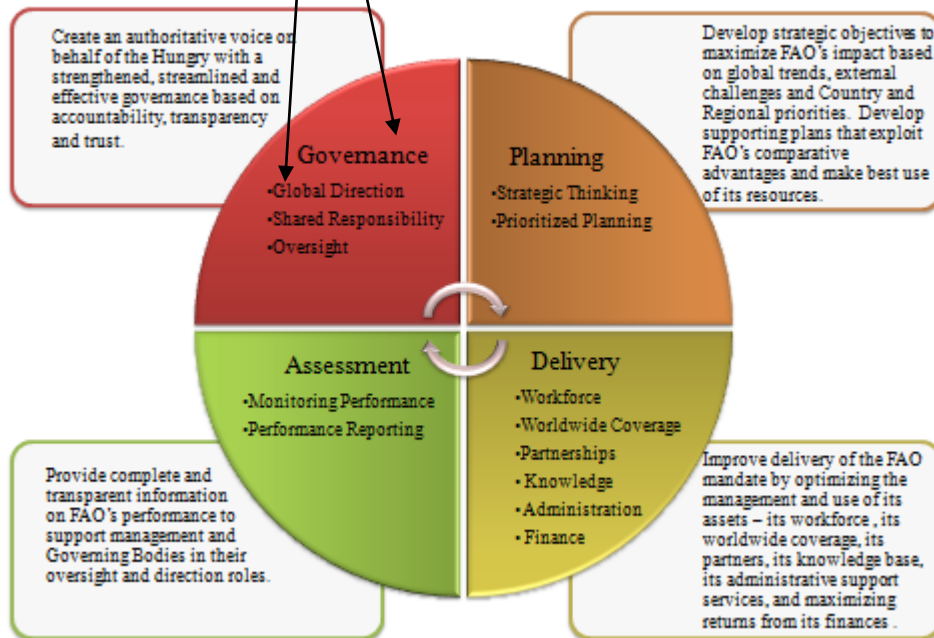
Create an authoritative voice on behalf of the Hungry with a strengthened, streamlined and effective governance based on accountability, transparency and trust.

Develop strategic objectives to maximize FAO's impact based on global trends, external challenges and Country and Regional priorities. Develop supporting plans that exploit FAO's comparative advantages and make best use of its resources.

Governance
•Global Direction
•Shared Responsibility
•Oversight

Planning
•Strategic Thinking
•Prioritized Planning

Assessment
•Monitoring Performance
•Performance Reporting

Delivery
•Workforce
•Worldwide Coverage
•Partnerships
• Knowledge
•Administration
• Finance

Provide complete and transparent information on FAO's performance to support management and Governing Bodies in their oversight and direction roles.

Improve delivery of the FAO mandate by optimizing the management and use of its assets – its workforce , its worldwide coverage, its partners, its knowledge base, its administrative support services, and maximizing returns from its finances .